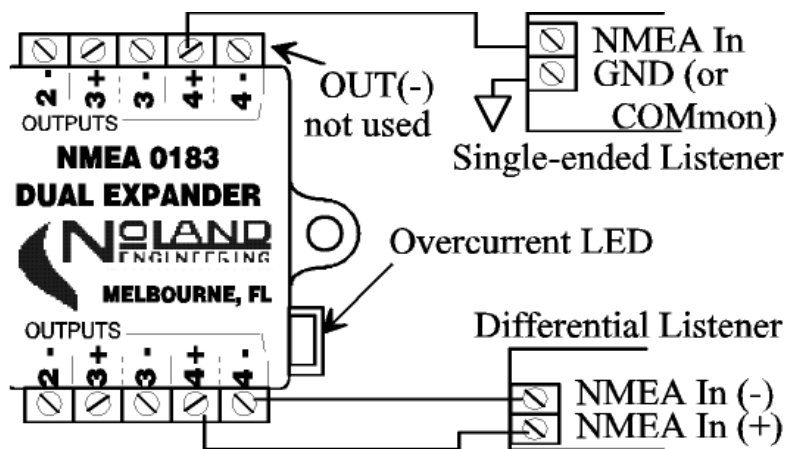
2-
3+
3-
4+
4-
OUTPUTS
NMEA 0183
DUAL EXPANDER
NOLAND
ENGINEERING
MELBOURNE, FL
OUTPUTS
2-
3+
3-
4+
4-

OUT(-)
not used

NMEA In
GND (or
COMmon)
Single-ended Listener

Overcurrent LED

Differential Listener
NMEA In (-)
NMEA In (+)